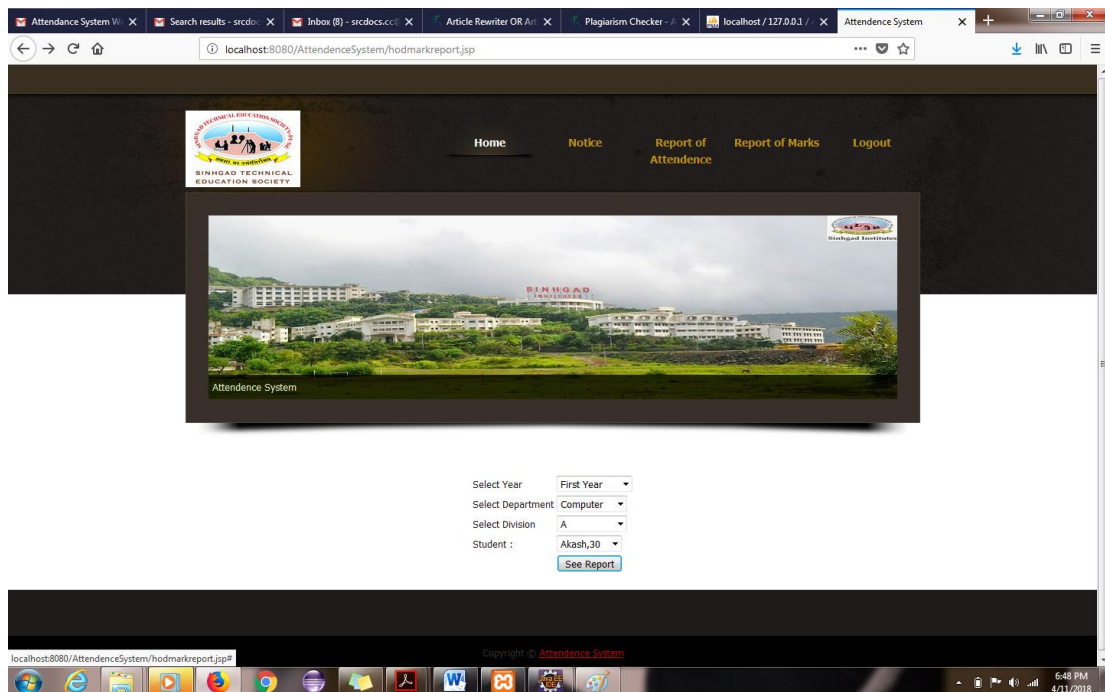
Attendance System We | Search results - srcdoc | Inbox (8) - srcdocs.cc | Article Rewriter OR Art | Plagiarism Checker - A | localhost / 127.0.0.1 / | Attendence System

localhost:8080/AttendenceSystem/hodmarkreport.jsp

SINHGAD TECHNICAL EDUCATION SOCIETY

Home | Notice | Report of Attendence | Report of Marks | Logout

Sinhgad Institutes

SINHGAD INSTITUTES

Attendence System

Select Year: First Year
Select Department: Computer
Select Division: A
Student : Akash,30
See Report

Copyright © Attendence System

localhost:8080/AttendenceSystem/hodmarkreport.jsp#

6:48 PM
4/11/2018